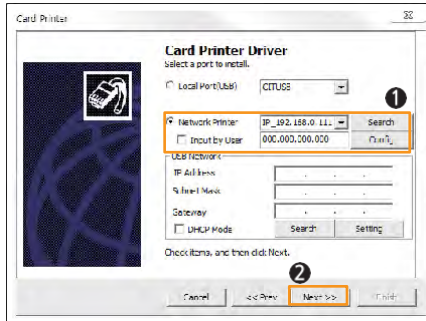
Card Printer

Card Printer Driver
Select a port to install.

Local Port(USB) CITUSB

Network Printer IP_192.168.0.11 Search
Input by User 000.000.000.000 Config

USB Network
IP Address
Subnet Mask
Gateway
DHCP Mode Search Setting

Check items, and then click Next.

Cancel << Prev Next >> Finish

1
2